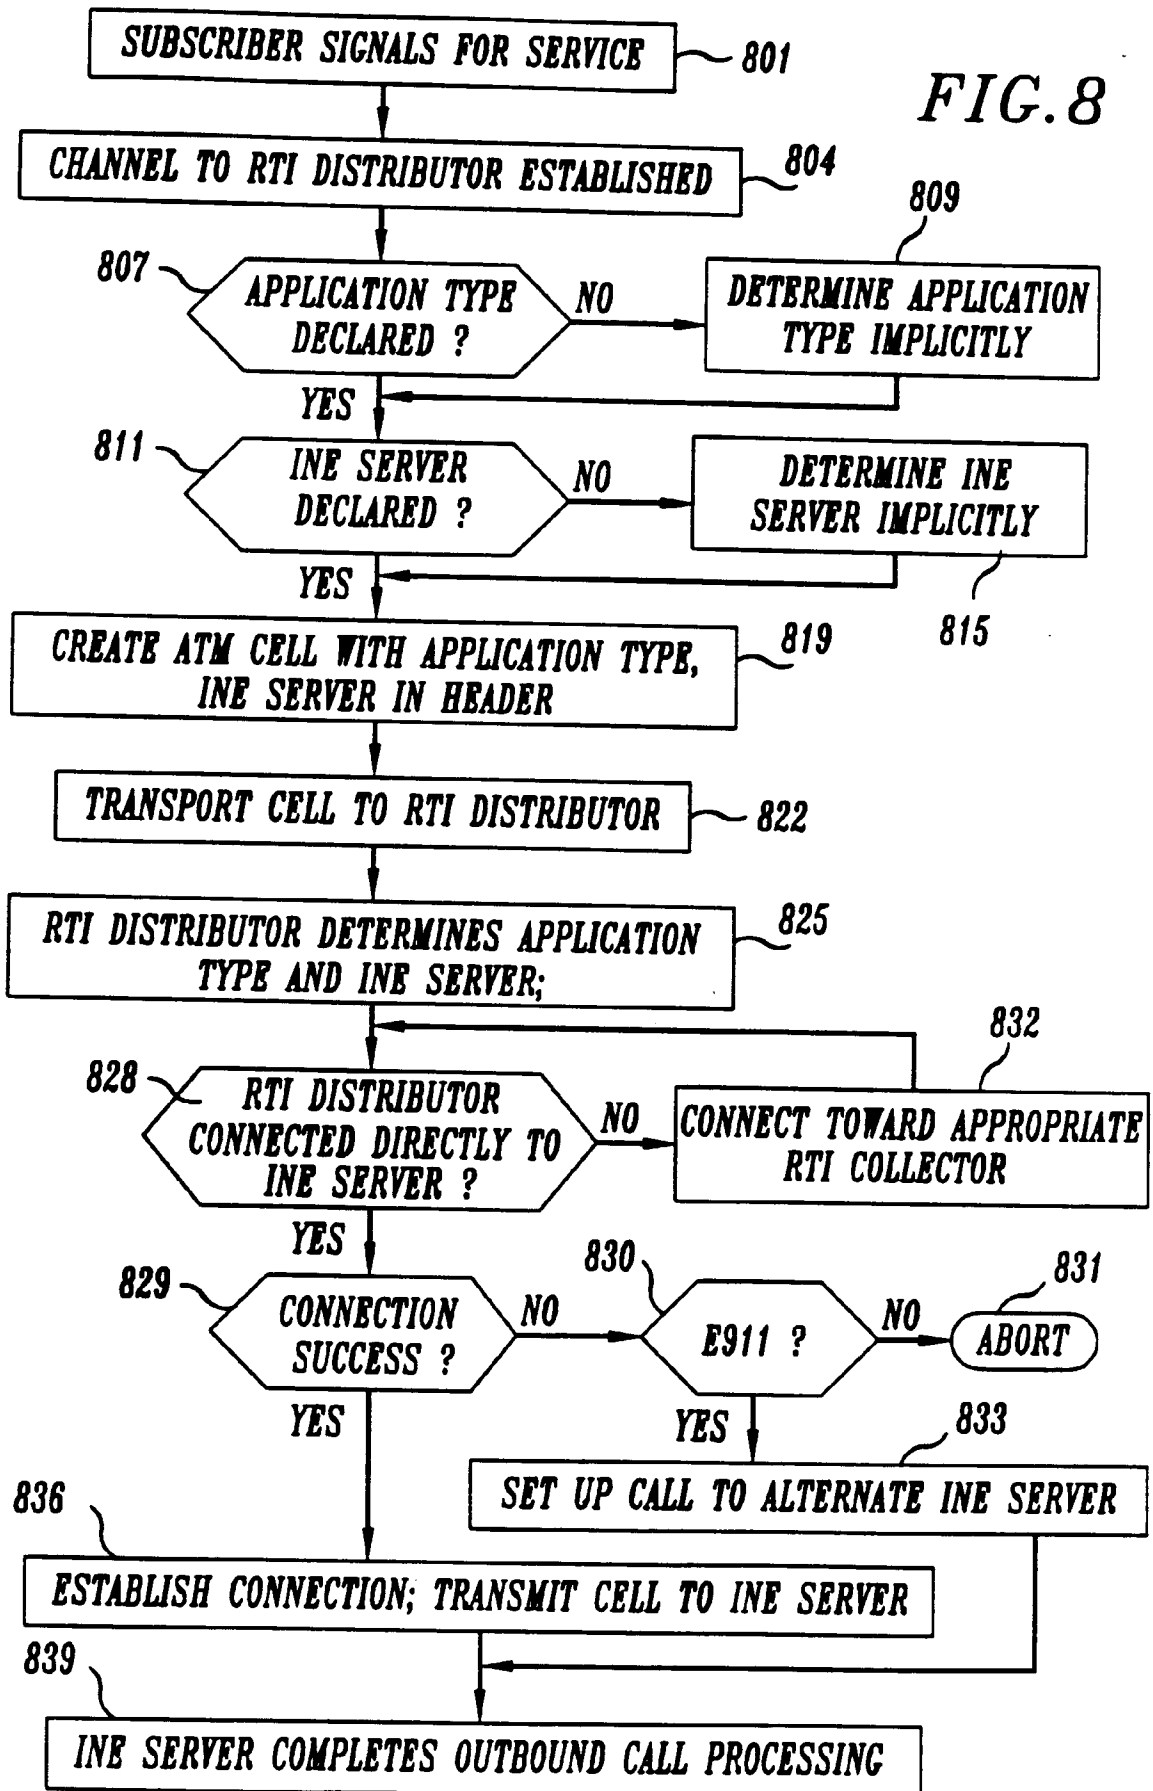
SUBSCRIBER SIGNALS FOR SERVICE
801
FIG.8
CHANNEL TO RTI DISTRIBUTOR ESTABLISHED
804
809
807
APPLICATION TYPE DECLARED ?
NO
DETERMINE APPLICATION TYPE IMPLICITLY
YES
811
INE SERVER DECLARED ?
NO
DETERMINE INE SERVER IMPLICITLY
YES
815
CREATE ATM CELL WITH APPLICATION TYPE, INE SERVER IN HEADER
819
TRANSPORT CELL TO RTI DISTRIBUTOR
822
RTI DISTRIBUTOR DETERMINES APPLICATION TYPE AND INE SERVER;
825
832
828
RTI DISTRIBUTOR CONNECTED DIRECTLY TO INE SERVER ?
NO
CONNECT TOWARD APPROPRIATE RTI COLLECTOR
YES
830
831
829
CONNECTION SUCCESS ?
NO
E911 ?
NO
ABORT
YES
YES
833
SET UP CALL TO ALTERNATE INE SERVER
836
ESTABLISH CONNECTION; TRANSMIT CELL TO INE SERVER
839
INE SERVER COMPLETES OUTBOUND CALL PROCESSING